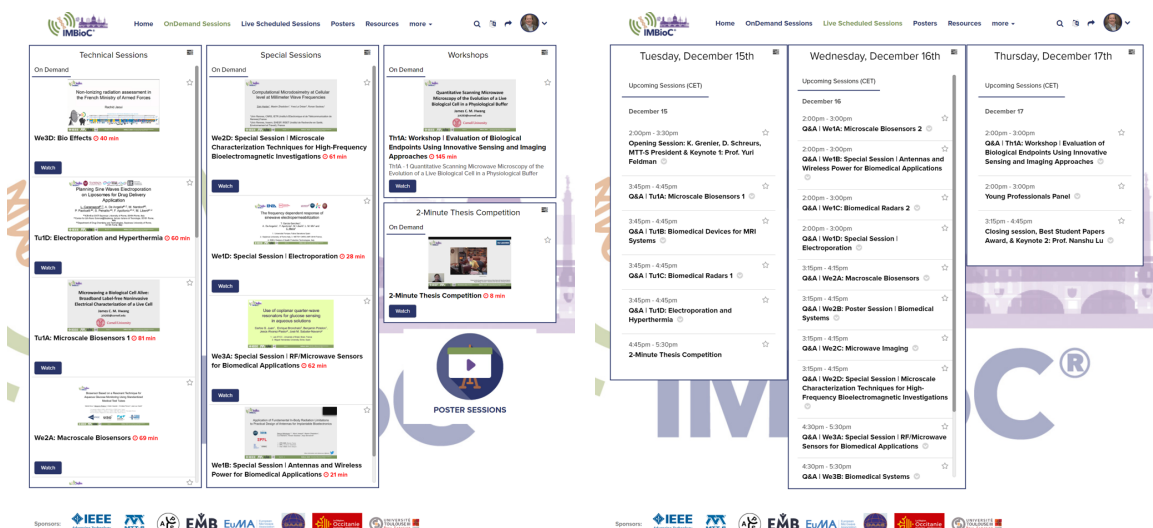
IMBioC

Home OnDemand Sessions Live Scheduled Sessions Posters Resources more

Technical Sessions

On Demand

Non-ionizing radiation assessment in the French Ministry of Armed Forces

We3D: Bio Effects 40 min

Watch

Planning Sine Waves Electroporation on Liposomes for Drug Delivery Application

Tu1D: Electroporation and Hyperthermia 60 min

Watch

Microwaving a Biological Cell Alive-Broadband Label-free Noninvasive Electrical Characterization of a Live Cell

James C. M. Hwang

Tu1A: Microscale Biosensors 1 81 min

Watch

We2A: Macroscale Biosensors 69 min

Watch

Special Sessions

On Demand

Computational Microdosimetry at Cellular level at Millimeter Wave Frequencies

We2D: Special Session | Microscale Characterization Techniques for High-Frequency Bioelectromagnetic Investigations 61 min

Watch

The frequency dependent response of sinewave electropermeabilization

We1D: Special Session | Electroporation 28 min

Watch

Use of coplanar quarter-wave resonators for glucose sensing in aqueous solutions

We3A: Special Session | RF/Microwave Sensors for Biomedical Applications 62 min

Watch

We1B: Special Session | Antennas and Wireless Power for Biomedical Applications 21 min

Workshops

On Demand

Quantitative Scanning Microwave Microscopy of the Evolution of a Live Biological Cell in a Physiological Buffer

James C. M. Hwang

Th1A: Workshop | Evaluation of Biological Endpoints Using Innovative Sensing and Imaging Approaches 145 min

Th1A - 1 Quantitative Scanning Microwave Microscopy of the Evolution of a Live Biological Cell in a Physiological Buffer

Watch

2-Minute Thesis Competition

On Demand

2-Minute Thesis Competition 8 min

Watch

POSTER SESSIONS

Sponsors: IEEE EMB EuMA Occitanie

IMBioC

Home OnDemand Sessions Live Scheduled Sessions Posters Resources more

Tuesday, December 15th

Upcoming Sessions (CET)

December 15

2:00pm - 3:30pm
Opening Session: K. Grenier, D. Schreurs, MTT-S President & Keynote 1: Prof. Yuri Feldman

3:45pm - 4:45pm
Q&A | Tu1A: Microscale Biosensors 1

3:45pm - 4:45pm
Q&A | Tu1B: Biomedical Devices for MRI Systems

3:45pm - 4:45pm
Q&A | Tu1C: Biomedical Radars 1

3:45pm - 4:45pm
Q&A | Tu1D: Electroporation and Hyperthermia

4:45pm - 5:30pm
2-Minute Thesis Competition

Wednesday, December 16th

Upcoming Sessions (CET)

December 16

2:00pm - 3:00pm
Q&A | We1A: Microscale Biosensors 2

2:00pm - 3:00pm
Q&A | We1B: Special Session | Antennas and Wireless Power for Biomedical Applications

2:00pm - 3:00pm
Q&A | We1C: Biomedical Radars 2

2:00pm - 3:00pm
Q&A | We1D: Special Session | Electroporation

3:15pm - 4:15pm
Q&A | We2A: Macroscale Biosensors

3:15pm - 4:15pm
Q&A | We2B: Poster Session | Biomedical Systems

3:15pm - 4:15pm
Q&A | We2C: Microwave Imaging

3:15pm - 4:15pm
Q&A | We2D: Special Session | Microscale Characterization Techniques for High-Frequency Bioelectromagnetic Investigations

4:30pm - 5:30pm
Q&A | We3A: Special Session | RF/Microwave Sensors for Biomedical Applications

4:30pm - 5:30pm
Q&A | We3B: Biomedical Systems

Thursday, December 17th

Upcoming Sessions (CET)

December 17

2:00pm - 3:00pm
Q&A | Th1A: Workshop | Evaluation of Biological Endpoints Using Innovative Sensing and Imaging Approaches

2:00pm - 3:00pm
Young Professionals Panel

3:15pm - 4:45pm
Closing session, Best Student Papers Award, & Keynote 2: Prof. Nanshu Lu

Sponsors: IEEE EMB EuMA Occitanie